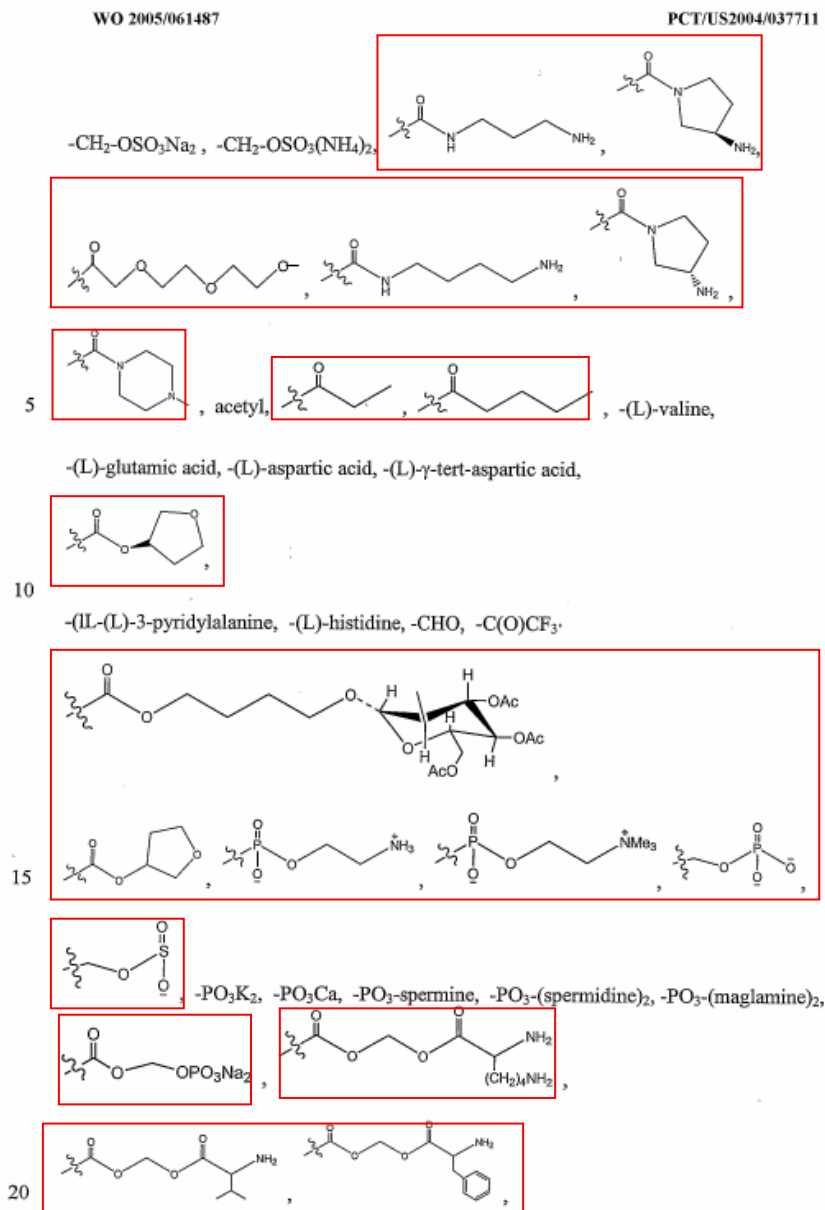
WO 2005/061487 PCT/US2004/037711

$-CH_2-OSO_3Na_2$ , $-CH_2-OSO_3(NH_4)_2$, N H NH$_2$ , N NH$_2$,

O O O , N H NH$_2$ , N NH$_2$ ,

5 N N , acetyl, , , -(L)-valine,

-(L)-glutamic acid, -(L)-aspartic acid, -(L)-γ-tert-aspartic acid,

O O ,

10

-(lL-(L)-3-pyridylalanine, -(L)-histidine, -CHO, $-C(O)CF_3$,

O O H H OAc O H OAc AcO H ,

15 O O , P O $\overset{+}{N}H_3$ , P O $\overset{+}{N}Me_3$ , O P ,

O S , $-PO_3K_2$, $-PO_3Ca$, $-PO_3$-spermine, $-PO_3$-(spermidine)$_2$, $-PO_3$-(maglamine)$_2$,

O $OPO_3Na_2$ , O O NH$_2$ $(CH_2)_4NH_2$ ,

20 O O NH$_2$ , O O NH$_2$ ,